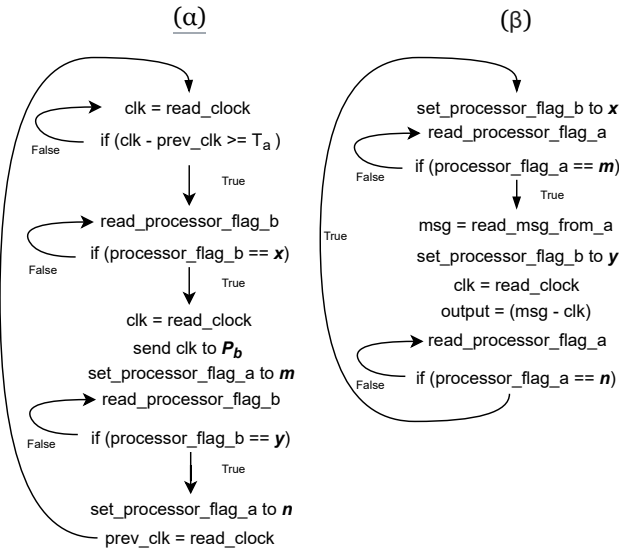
(α)

clk = read_clock

if (clk - prev_clk >= $T_a$ )

False

True

read_processor_flag_b

if (processor_flag_b == ***x***)

False

True

clk = read_clock

send clk to $P_b$

set_processor_flag_a to ***m***

read_processor_flag_b

if (processor_flag_b == ***y***)

False

True

set_processor_flag_a to ***n***

prev_clk = read_clock

(β)

set_processor_flag_b to ***x***

read_processor_flag_a

if (processor_flag_a == ***m***)

False

True

True

msg = read_msg_from_a

set_processor_flag_b to ***y***

clk = read_clock

output = (msg - clk)

read_processor_flag_a

False

if (processor_flag_a == ***n***)